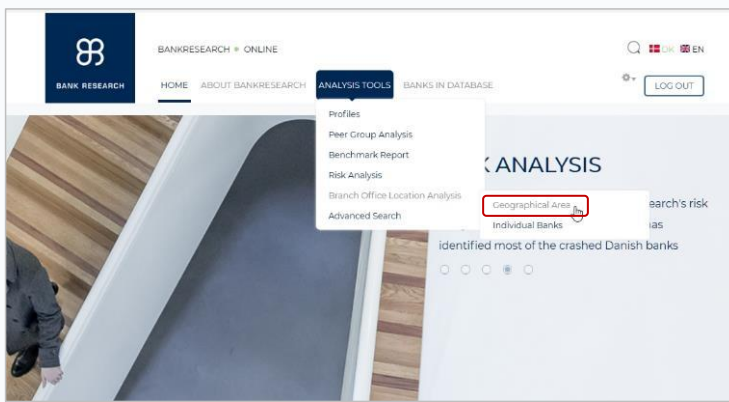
BANK RESEARCH

BANKRESEARCH • ONLINE

DK EN

HOME ABOUT BANKRESEARCH ANALYSIS TOOLS BANKS IN DATABASE

LOG OUT

Profiles
Peer Group Analysis
Benchmark Report
Risk Analysis
Branch Office Location Analysis
Advanced Search

Geographical Area
Individual Banks

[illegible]K ANALYSIS

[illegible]earch's risk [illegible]as identified most of the crashed Danish banks